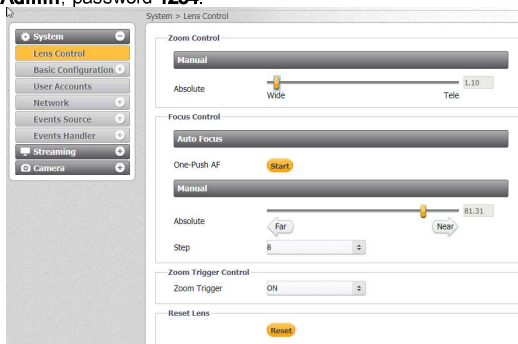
Admin, password 1234.

System
Lens Control
Basic Configuration
User Accounts
Network
Events Source
Events Handler
Streaming
Camera

System > Lens Control

Zoom Control
Manual
Absolute
Wide
Tele
1.10

Focus Control
Auto Focus
One-Push AF
Start
Manual
Absolute
81.31
Far
Near
Step
8

Zoom Trigger Control
Zoom Trigger
ON

Reset Lens
Reset